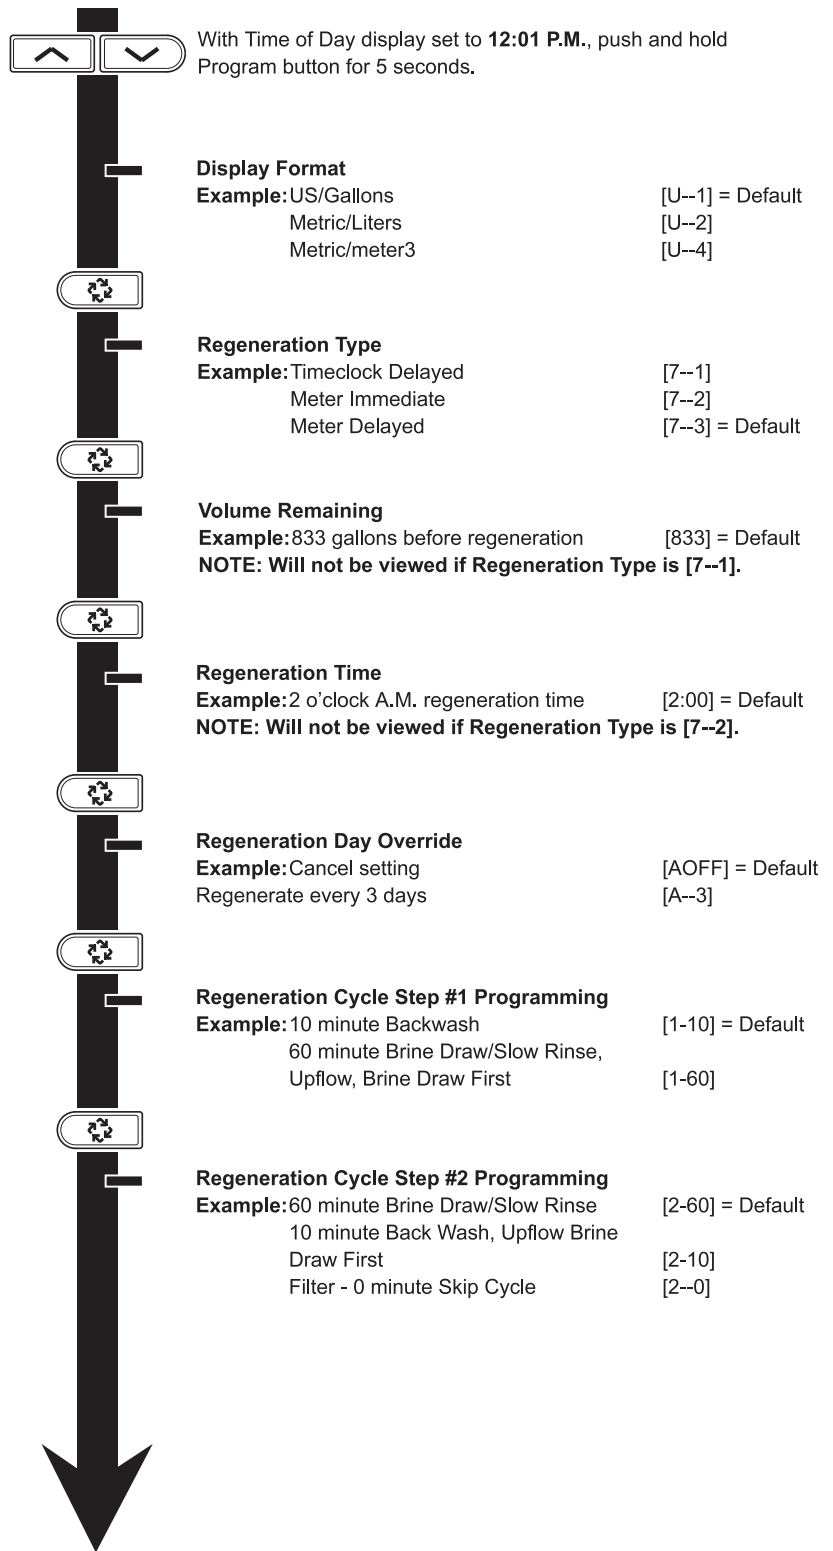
With Time of Day display set to **12:01 P.M.**, push and hold Program button for 5 seconds.

**Display Format**
**Example:** US/Gallons [U--1] = Default
Metric/Liters [U--2]
Metric/meter3 [U--4]

**Regeneration Type**
**Example:** Timeclock Delayed [7--1]
Meter Immediate [7--2]
Meter Delayed [7--3] = Default

**Volume Remaining**
**Example:** 833 gallons before regeneration [833] = Default
**NOTE: Will not be viewed if Regeneration Type is [7--1].**

**Regeneration Time**
**Example:** 2 o'clock A.M. regeneration time [2:00] = Default
**NOTE: Will not be viewed if Regeneration Type is [7--2].**

**Regeneration Day Override**
**Example:** Cancel setting [AOFF] = Default
Regenerate every 3 days [A--3]

**Regeneration Cycle Step #1 Programming**
**Example:** 10 minute Backwash [1-10] = Default
60 minute Brine Draw/Slow Rinse, Upflow, Brine Draw First [1-60]

**Regeneration Cycle Step #2 Programming**
**Example:** 60 minute Brine Draw/Slow Rinse [2-60] = Default
10 minute Back Wash, Upflow Brine Draw First [2-10]
Filter - 0 minute Skip Cycle [2--0]